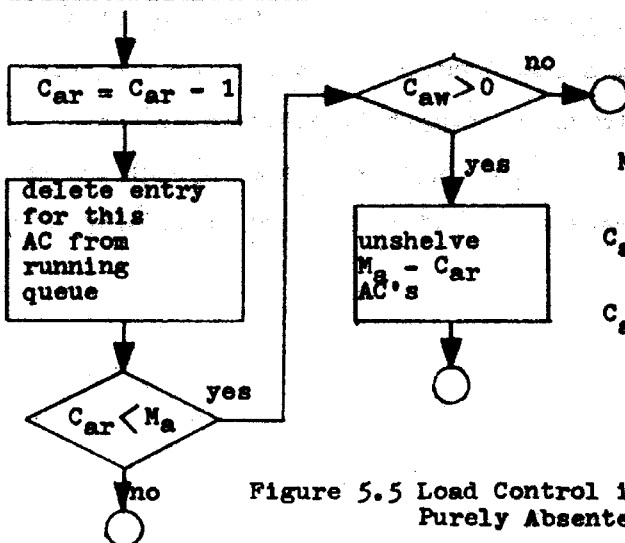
$C_{ar} = C_{ar} - 1$

delete entry for this AC from running queue

$C_{ar} < M_a$

yes

no

$C_{aw} > 0$

no

yes

unshelve $M_a - C_{ar}$ AC's

M

$C_a$

$C_a$

Figure 5.5 Load Control i Purely Absente